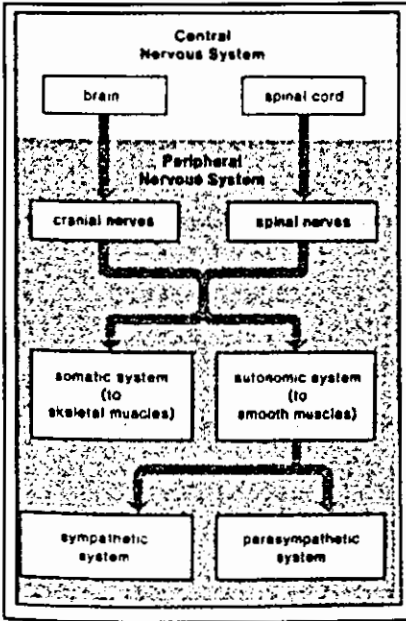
Central Nervous System

brain

spinal cord

Peripheral Nervous System

cranial nerves

spinal nerves

somatic system (to skeletal muscles)

autonomic system (to smooth muscles)

sympathetic system

parasympathetic system